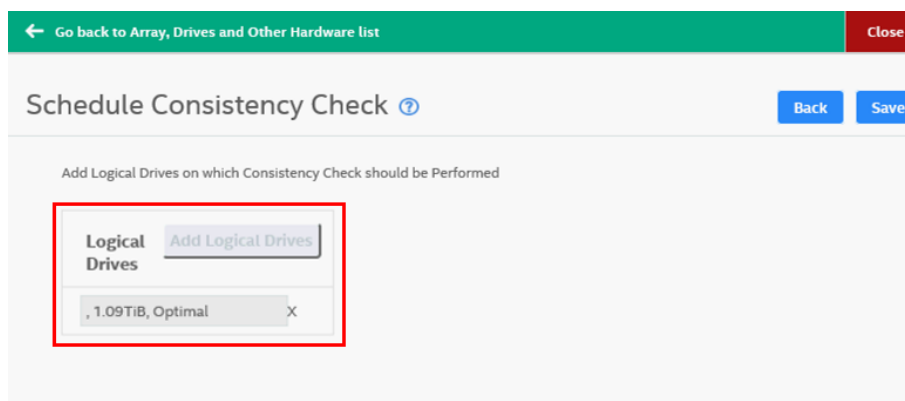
Go back to Array, Drives and Other Hardware list

Close

Schedule Consistency Check ?

Back

Save

Add Logical Drives on which Consistency Check should be Performed

Logical Drives

Add Logical Drives

, 1.09TiB, Optimal

X